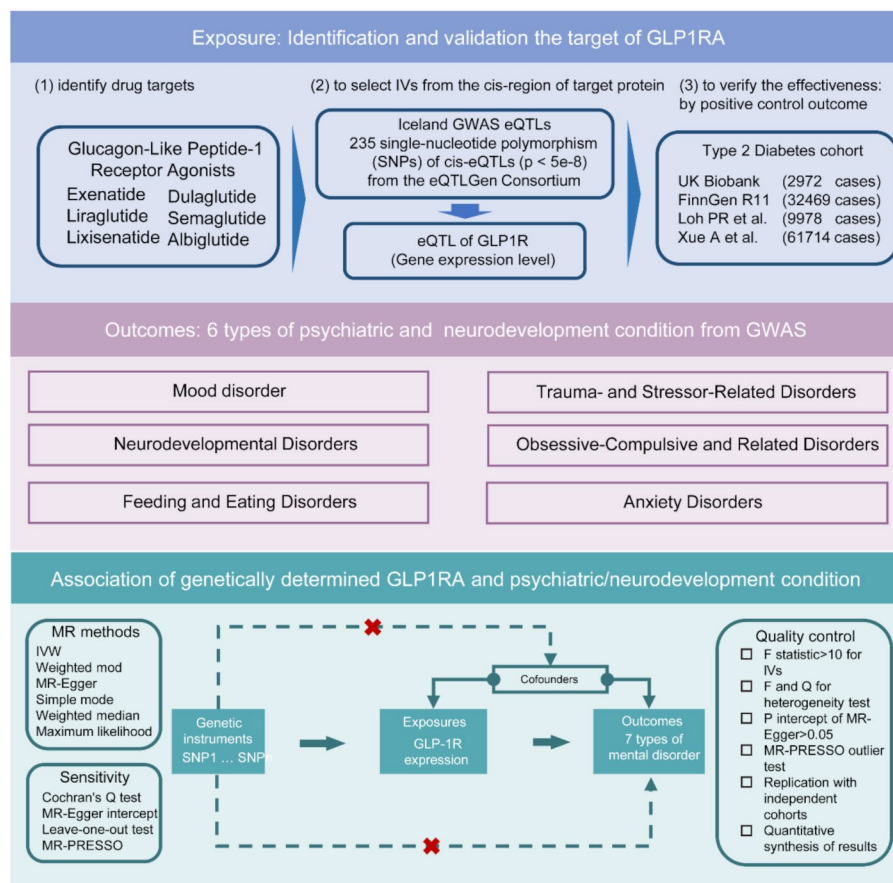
Exposure: Identification and validation the target of GLP1RA

(1) identify drug targets

Glucagon-Like Peptide-1 Receptor Agonists
Exenatide Dulaglutide
Liraglutide Semaglutide
Lixisenatide Albiglutide

(2) to select IVs from the cis-region of target protein

Iceland GWAS eQTLs
235 single-nucleotide polymorphism (SNPs) of cis-eQTLs (p < 5e-8) from the eQTLGen Consortium

eQTL of GLP1R
(Gene expression level)

(3) to verify the effectiveness: by positive control outcome

Type 2 Diabetes cohort

| | |
|---|---|
| UK Biobank | (2972 cases) |
| FinnGen R11 | (32469 cases) |
| Loh PR et al. | (9978 cases) |
| Xue A et al. | (61714 cases) |

Outcomes: 6 types of psychiatric and neurodevelopment condition from GWAS

Mood disorder

Trauma- and Stressor-Related Disorders

Neurodevelopmental Disorders

Obsessive-Compulsive and Related Disorders

Feeding and Eating Disorders

Anxiety Disorders

Association of genetically determined GLP1RA and psychiatric/neurodevelopment condition

MR methods
IVW
Weighted mod
MR-Egger
Simple mode
Weighted median
Maximum likelihood

Sensitivity
Cochran's Q test
MR-Egger intercept
Leave-one-out test
MR-PRESSO

Cofounders

Genetic instruments
SNP1 ... SNPn

Exposures
GLP-1R expression

Outcomes
7 types of mental disorder

Quality control
☐ F statistic>10 for IVs
☐ F and Q for heterogeneity test
☐ P intercept of MR-Egger>0.05
☐ MR-PRESSO outlier test
☐ Replication with independent cohorts
☐ Quantitative synthesis of results